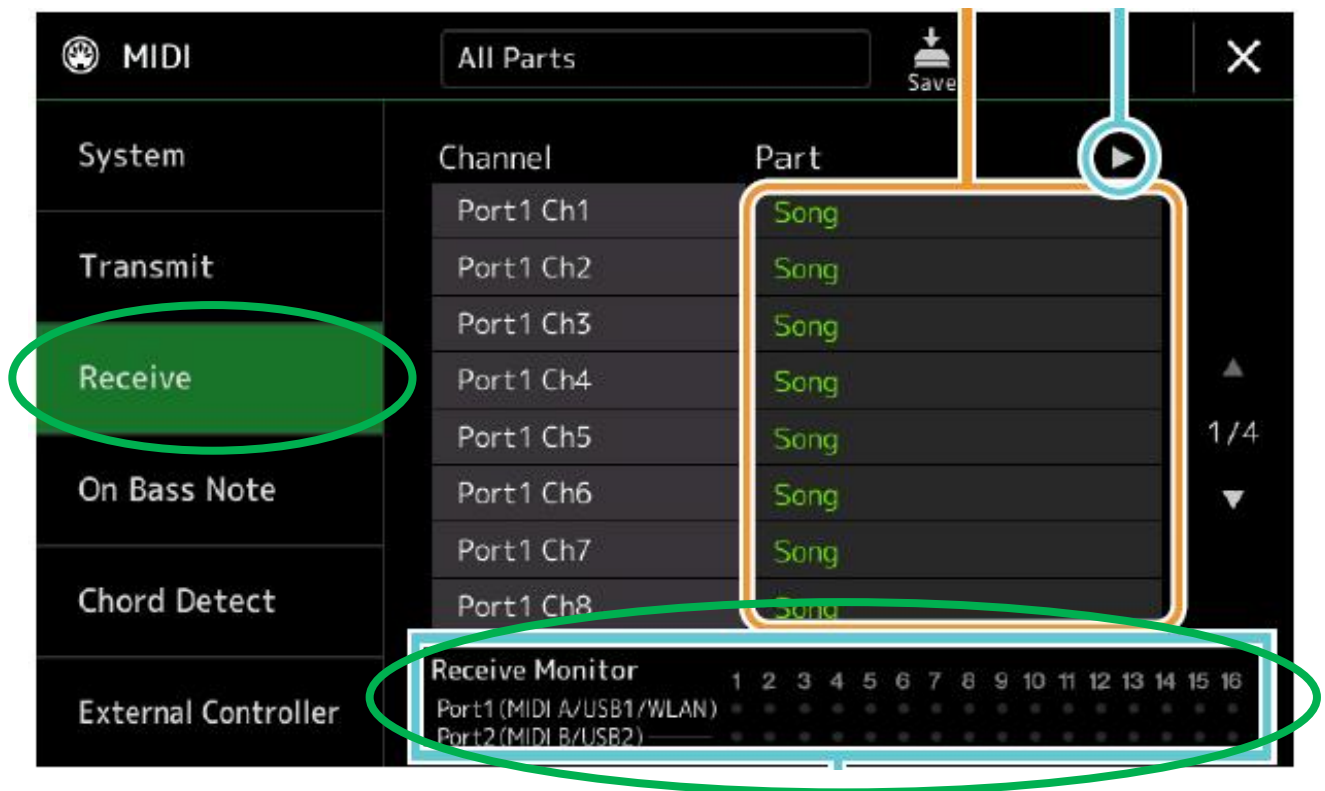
MIDI

All Parts

Save

System

Transmit

Receive

On Bass Note

Chord Detect

External Controller

| Channel | Part |
|---|---|
| Port1 Ch1 | Song |
| Port1 Ch2 | Song |
| Port1 Ch3 | Song |
| Port1 Ch4 | Song |
| Port1 Ch5 | Song |
| Port1 Ch6 | Song |
| Port1 Ch7 | Song |
| Port1 Ch8 | Song |

1/4

Receive Monitor 1 2 3 4 5 6 7 8 9 10 11 12 13 14 15 16

Port1 (MIDI A/USB1/WLAN)

Port2 (MIDI B/USB2)